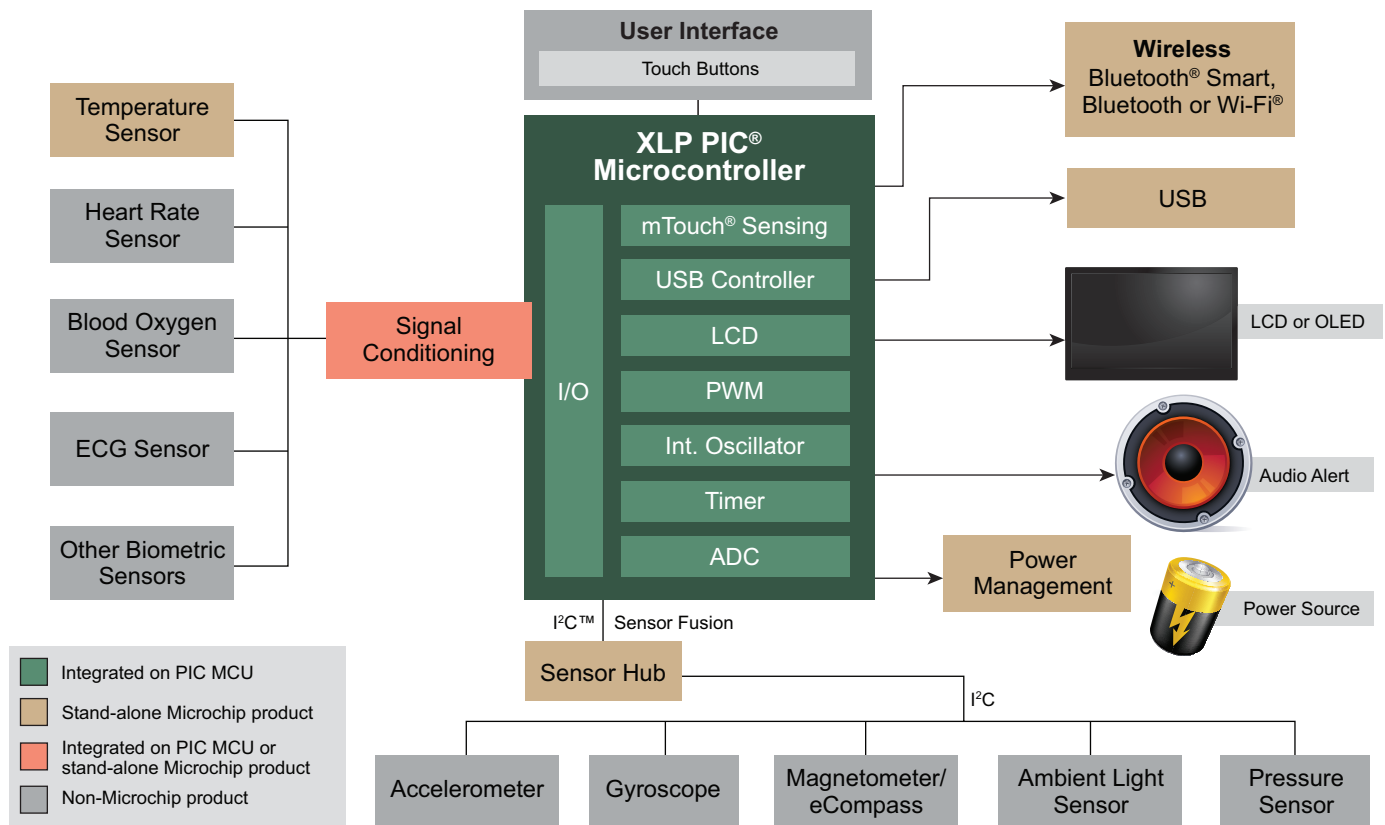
User Interface
Touch Buttons

Temperature Sensor

Heart Rate Sensor

Blood Oxygen Sensor

ECG Sensor

Other Biometric Sensors

Signal Conditioning

XLP PIC® Microcontroller

I/O

mTouch® Sensing
USB Controller
LCD
PWM
Int. Oscillator
Timer
ADC

Wireless
Bluetooth® Smart, Bluetooth or Wi-Fi®

USB

LCD or OLED

Audio Alert

Power Management

Power Source

I²C™ Sensor Fusion

Sensor Hub

I²C

Accelerometer
Gyroscope
Magnetometer/ eCompass
Ambient Light Sensor
Pressure Sensor

Integrated on PIC MCU
Stand-alone Microchip product
Integrated on PIC MCU or stand-alone Microchip product
Non-Microchip product